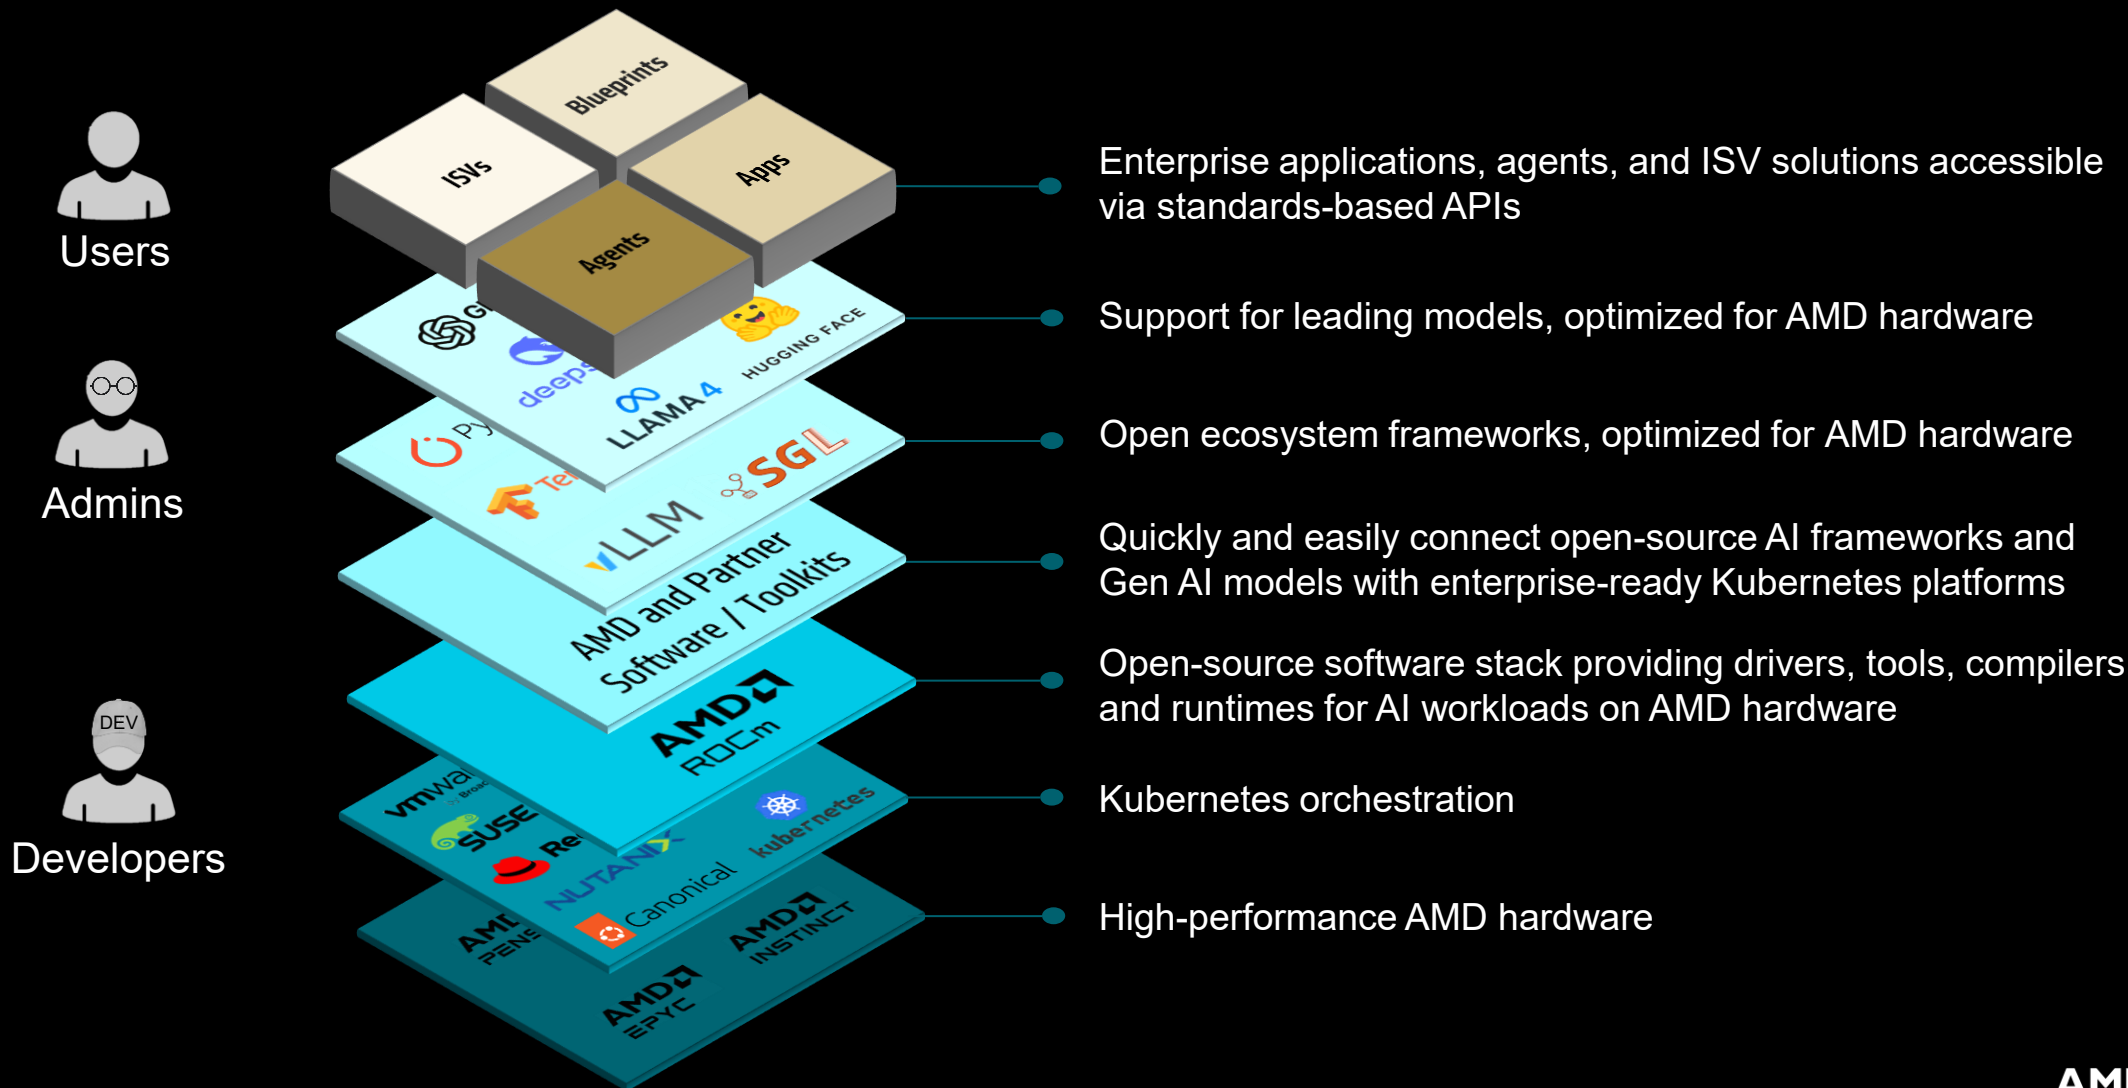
Users

Admins

DEV

Developers

Blueprints

ISVs

Apps

Agents

G

deeps

HUGGING FACE

LLAMA 4

Py

Te

SGL

vLLM

AMD and Partner Software / Toolkits

AMD ROCm

vmwa

SUSE

Re

NUTANIX

Canonical

kubernetes

AMD PENS

AMD INSTINCT

AMD EPYC

Enterprise applications, agents, and ISV solutions accessible via standards-based APIs

Support for leading models, optimized for AMD hardware

Open ecosystem frameworks, optimized for AMD hardware

Quickly and easily connect open-source AI frameworks and Gen AI models with enterprise-ready Kubernetes platforms

Open-source software stack providing drivers, tools, compilers and runtimes for AI workloads on AMD hardware

Kubernetes orchestration

High-performance AMD hardware

AM